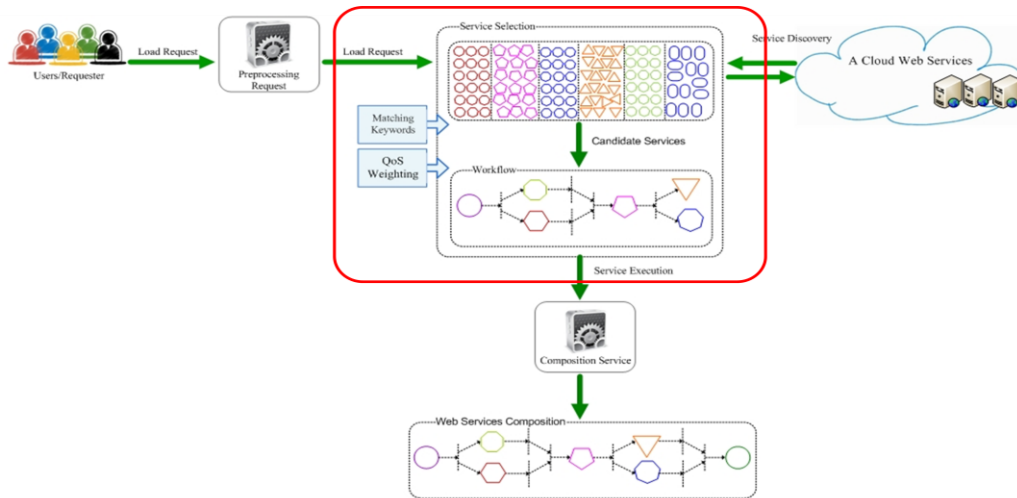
Users/Requester

Load Request

Preprocessing Request

Load Request

Service Selection

Service Discovery

A Cloud Web Services

Matching Keywords

QoS Weighting

Candidate Services

Workflow

Service Execution

Composition Service

Web Services Composition